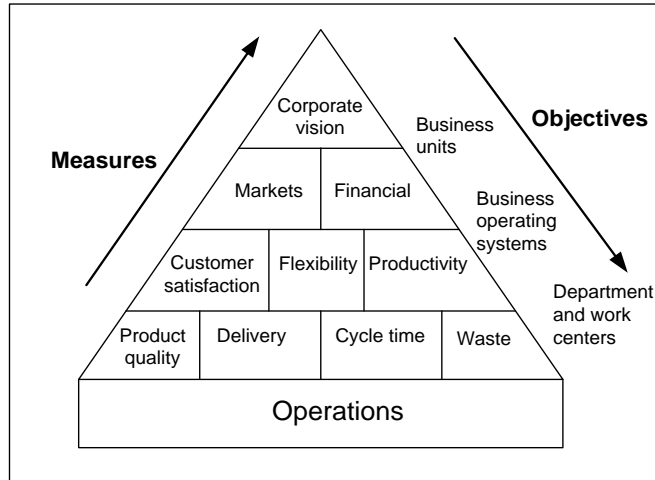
Measures

Corporate vision

Business units

Objectives

Markets

Financial

Business operating systems

Customer satisfaction

Flexibility

Productivity

Department and work centers

Product quality

Delivery

Cycle time

Waste

Operations